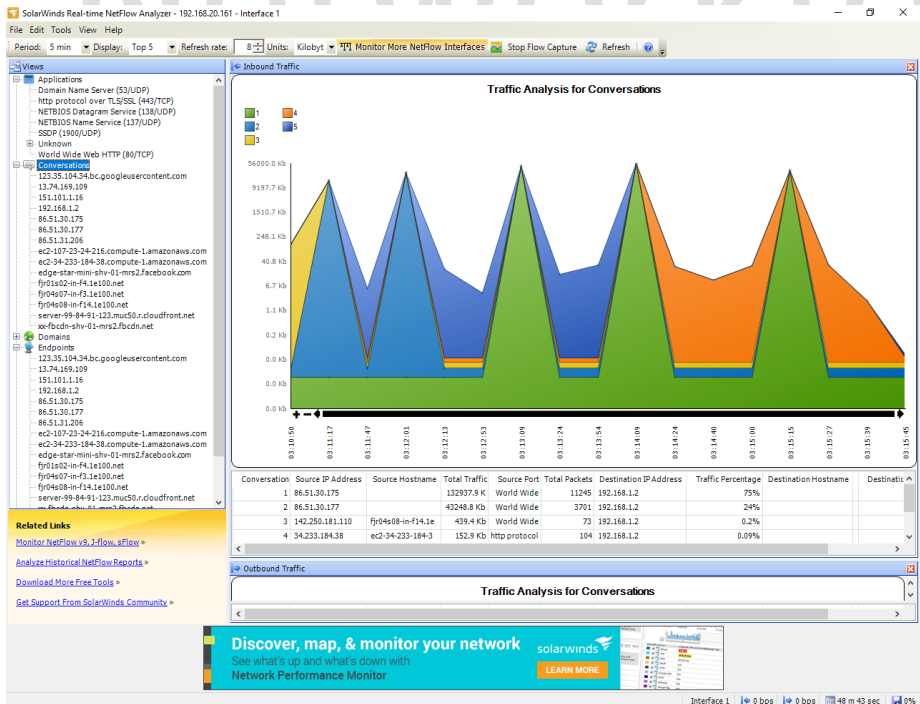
SolarWinds Real-time NetFlow Analyzer - 192.168.20.161 - Interface 1

File Edit Tools View Help

Period: 5 min Display: Top 5 Refresh rate: 8 Units: Kilobyt Monitor More NetFlow Interfaces Stop Flow Capture Refresh

Views
Applications
Domain Name Server (53/UDP)
http protocol over TLS/SSL (443/TCP)
NETBIOS Datagram Service (138/UDP)
NETBIOS Name Service (137/UDP)
SSDP (1900/UDP)
Unknown
World Wide Web HTTP (80/TCP)
Conversations
123.35.104.34.bc.googleusercontent.com
13.74.169.109
151.101.1.16
192.168.1.2
86.51.30.175
86.51.30.177
86.51.31.206
ec2-107-23-24-216.compute-1.amazonaws.com
ec2-34-233-184-38.compute-1.amazonaws.com
edge-star-mini-shv-01-mrs2.facebook.com
fjr01s02-in-f4.1e100.net
fjr04s07-in-f3.1e100.net
fjr04s08-in-f14.1e100.net
server-99-84-91-123.muc50.r.cloudfront.net
xx-fbcdn-shv-01-mrs2.fbcdn.net
Domains
Endpoints
123.35.104.34.bc.googleusercontent.com
13.74.169.109
151.101.1.16
192.168.1.2
86.51.30.175
86.51.30.177
86.51.31.206
ec2-107-23-24-216.compute-1.amazonaws.com
ec2-34-233-184-38.compute-1.amazonaws.com
edge-star-mini-shv-01-mrs2.facebook.com
fjr01s02-in-f4.1e100.net
fjr04s07-in-f3.1e100.net
fjr04s08-in-f14.1e100.net
server-99-84-91-123.muc50.r.cloudfront.net
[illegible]

Related Links
Monitor NetFlow v9, J-flow, sFlow »
Analyze Historical NetFlow Reports »
Download More Free Tools »
Get Support From SolarWinds Community »

Inbound Traffic

Traffic Analysis for Conversations

1 2 3 4 5

56000.0 Kb
9197.7 Kb
1510.7 Kb
248.1 Kb
40.8 Kb
6.7 Kb
1.1 Kb
0.0 Kb
0.0 Kb
0.0 Kb

03:10:50 03:11:17 03:11:47 03:12:01 03:12:13 03:12:53 03:13:09 03:13:24 03:13:54 03:14:09 03:14:24 03:14:40 03:15:00 03:15:15 03:15:27 03:15:39 03:15:45

| Conversation | Source IP Address | Source Hostname | Total Traffic | Source Port | Total Packets | Destination IP Address | Traffic Percentage | Destination Hostname | Destinatio |
|---|---|---|---|---|---|---|---|---|---|
| 1 | 86.51.30.175 | | 132937.9 K | World Wide | 11245 | 192.168.1.2 | 75% | | |
| 2 | 86.51.30.177 | | 43248.8 Kb | World Wide | 3701 | 192.168.1.2 | 24% | | |
| 3 | 142.250.181.110 | fjr04s08-in-f14.1e | 439.4 Kb | World Wide | 73 | 192.168.1.2 | 0.2% | | |
| 4 | 34.233.184.38 | ec2-34-233-184-3 | 152.9 Kb | http protocol | 104 | 192.168.1.2 | 0.09% | | |

Outbound Traffic

Traffic Analysis for Conversations

Discover, map, & monitor your network
See what's up and what's down with
Network Performance Monitor
solarwinds
LEARN MORE

Interface 1 0 bps 0 bps 48 m 43 sec 0%